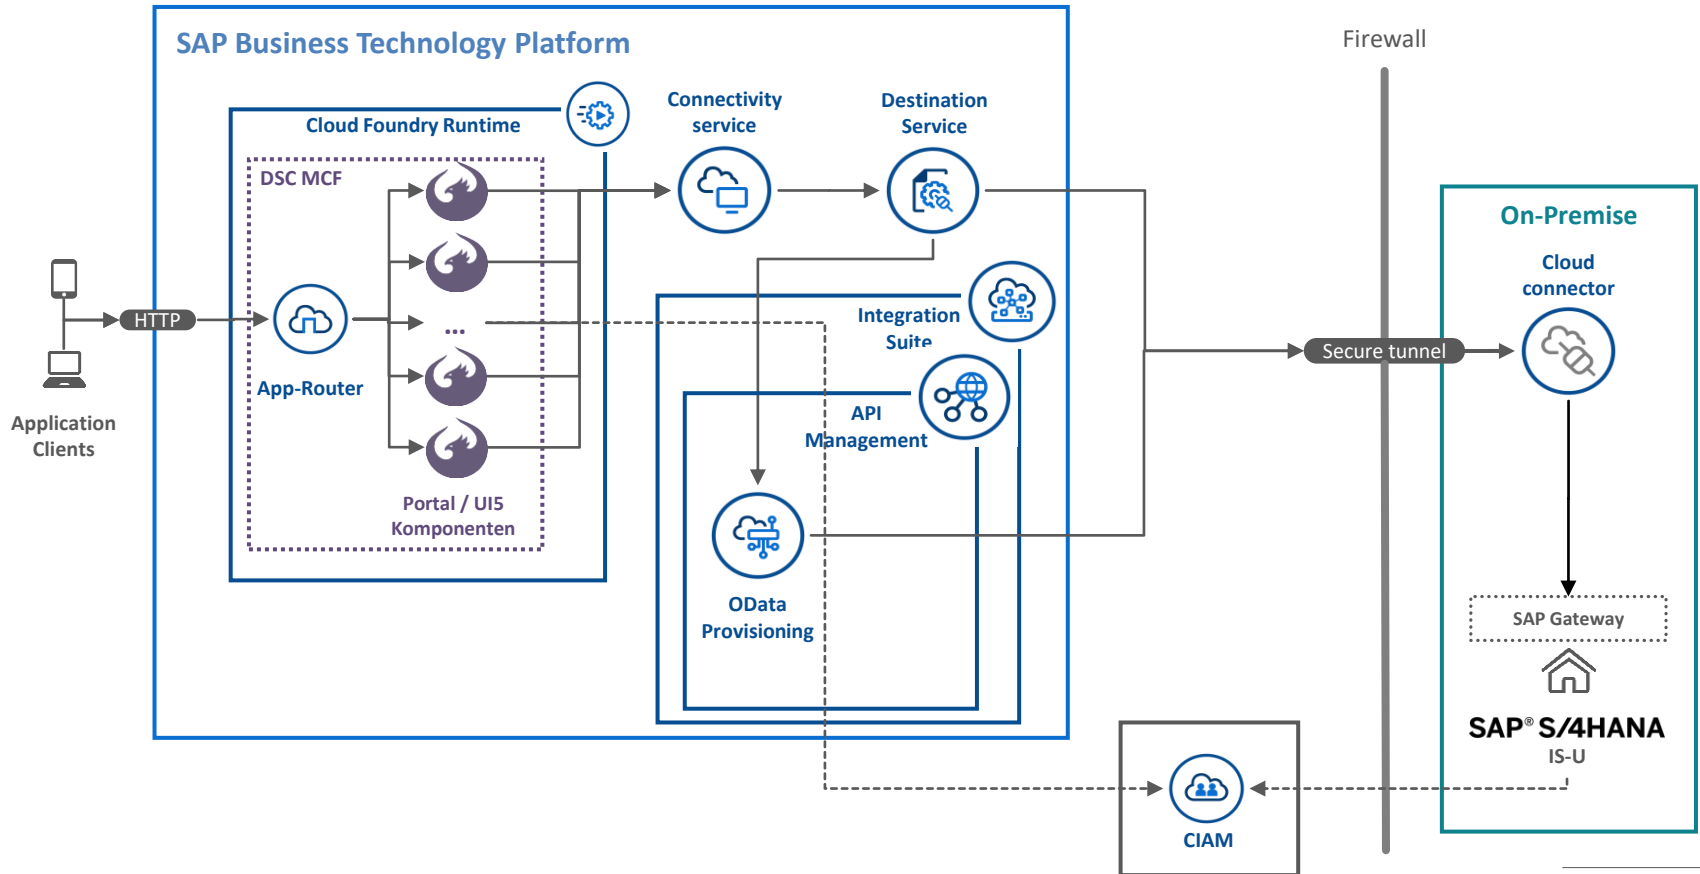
SAP Business Technology Platform

Firewall

Cloud Foundry Runtime

Connectivity service

Destination Service

DSC MCF

Application Clients

HTTP

App-Router

...

Integration Suite

API Management

Secure tunnel

On-Premise

Cloud connector

Portal / UI5 Komponenten

OData Provisioning

SAP Gateway

SAP® S/4HANA

IS-U

CIAM